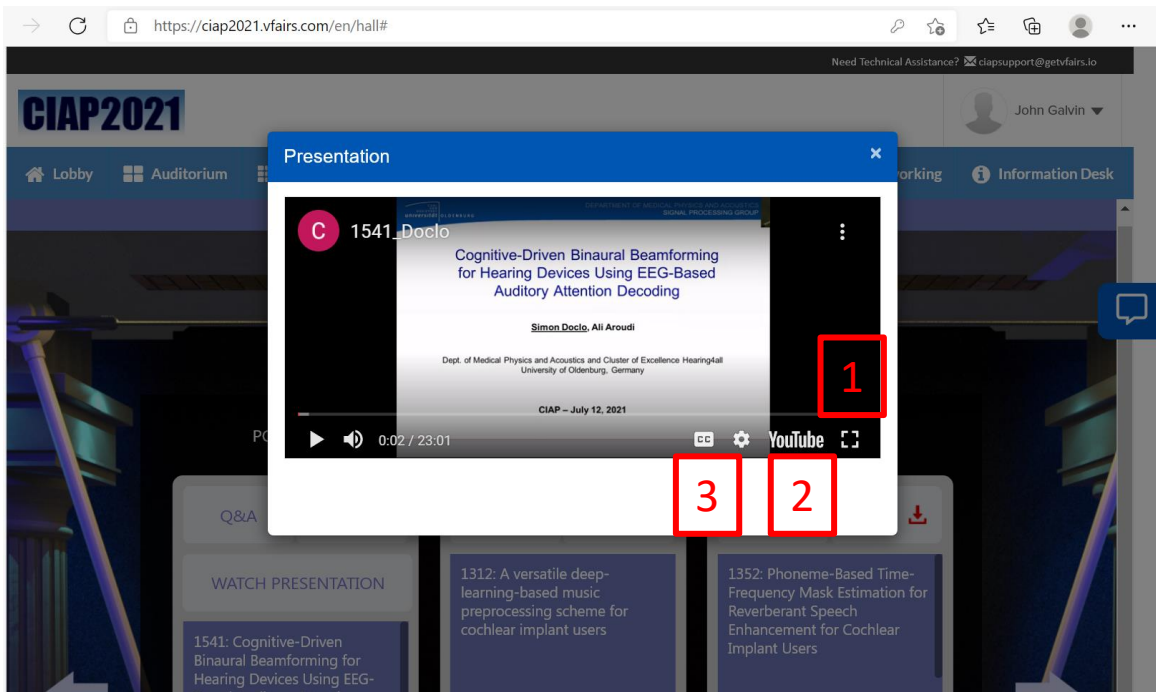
https://ciap2021.vfairs.com/en/hall#

Need Technical Assistance? ciapsupport@getvfairs.io

CIAP2021

John Galvin

Lobby Auditorium

orking Information Desk

Presentation

×

C 1541_Doclo

DEPARTMENT OF MEDICAL PHYSICS AND ACOUSTICS SIGNAL PROCESSING GROUP

Cognitive-Driven Binaural Beamforming for Hearing Devices Using EEG-Based Auditory Attention Decoding

Simon Doclo, Ali Aroudi

Dept. of Medical Physics and Acoustics and Cluster of Excellence Hearing4all University of Oldenburg, Germany

CIAP – July 12, 2021

0:02 / 23:01

YouTube

1

3

2

PO

Q&A

WATCH PRESENTATION

1541: Cognitive-Driven Binaural Beamforming for Hearing Devices Using EEG-

1312: A versatile deep-learning-based music preprocessing scheme for cochlear implant users

1352: Phoneme-Based Time-Frequency Mask Estimation for Reverberant Speech Enhancement for Cochlear Implant Users